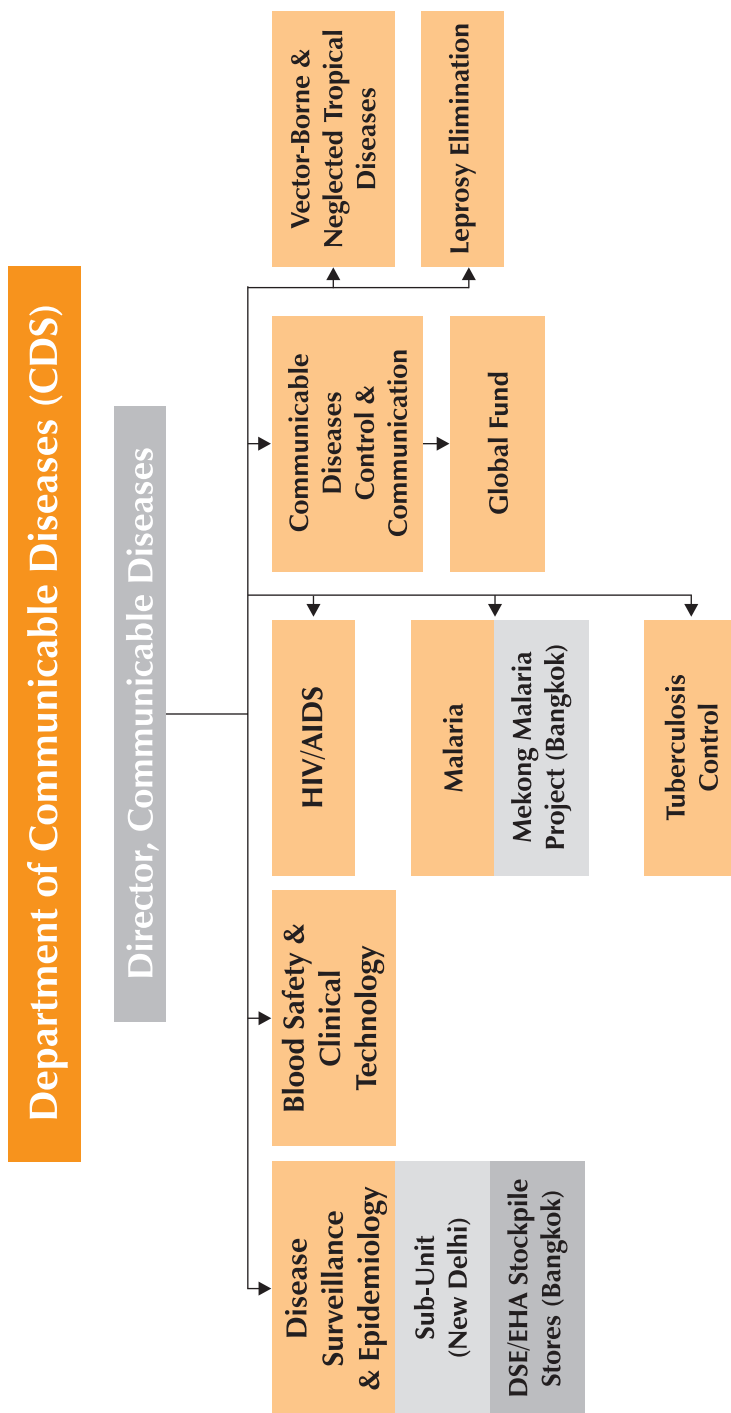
Department of Communicable Diseases (CDS)

Director, Communicable Diseases

Disease Surveillance & Epidemiology

Sub-Unit (New Delhi)

DSE/EHA Stockpile Stores (Bangkok)

Blood Safety & Clinical Technology

HIV/AIDS

Malaria

Mekong Malaria Project (Bangkok)

Tuberculosis Control

Communicable Diseases Control & Communication

Global Fund

Vector-Borne & Neglected Tropical Diseases

Leprosy Elimination